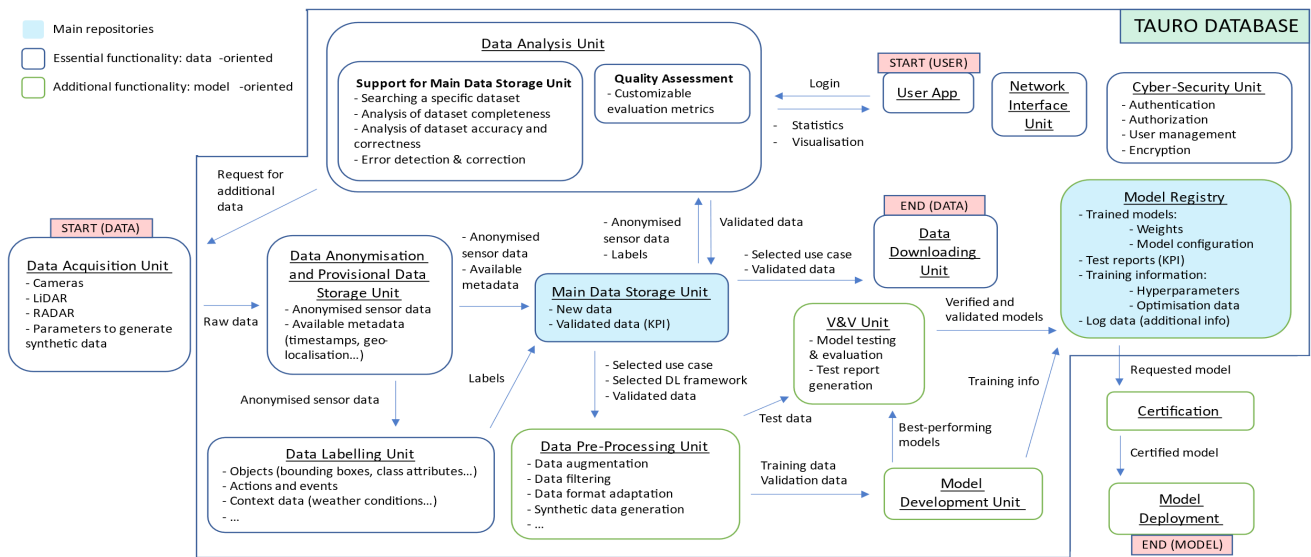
Main repositories
Essential functionality: data -oriented
Additional functionality: model -oriented

TAURO DATABASE

Data Analysis Unit

Support for Main Data Storage Unit
- Searching a specific dataset
- Analysis of dataset completeness
- Analysis of dataset accuracy and correctness
- Error detection & correction

Quality Assessment
- Customizable evaluation metrics

Login
- Statistics
- Visualisation

START (USER)
User App

Network Interface Unit

Cyber-Security Unit
- Authentication
- Authorization
- User management
- Encryption

Request for additional data

START (DATA)
Data Acquisition Unit
- Cameras
- LiDAR
- RADAR
- Parameters to generate synthetic data

Raw data

Data Anonymisation and Provisional Data Storage Unit
- Anonymised sensor data
- Available metadata (timestamps, geo-localisation...)

- Anonymised sensor data
- Available metadata

- Anonymised sensor data
- Labels

Validated data

Main Data Storage Unit
- New data
- Validated data (KPI)

- Selected use case
- Validated data

END (DATA)
Data Downloading Unit

Model Registry
- Trained models:
- Weights
- Model configuration
- Test reports (KPI)
- Training information:
- Hyperparameters
- Optimisation data
- Log data (additional info)

Verified and validated models

V&V Unit
- Model testing & evaluation
- Test report generation

Labels

- Selected use case
- Selected DL framework
- Validated data

Test data

Training info

Requested model

Certification

Certified model

Anonymised sensor data

Data Labelling Unit
- Objects (bounding boxes, class attributes…)
- Actions and events
- Context data (weather conditions…)
- …

Data Pre-Processing Unit
- Data augmentation
- Data filtering
- Data format adaptation
- Synthetic data generation
- …

Best-performing models

Training data
Validation data

Model Development Unit

Model Deployment
END (MODEL)